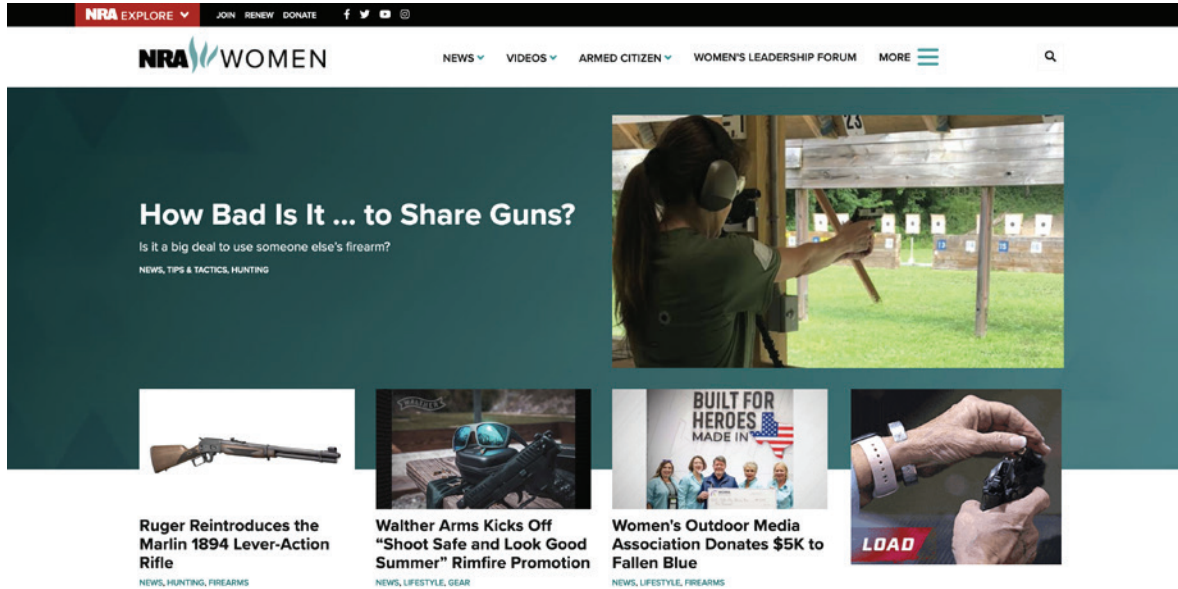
NRA EXPLORE JOIN RENEW DONATE

NRA WOMEN

NEWS VIDEOS ARMED CITIZEN WOMEN'S LEADERSHIP FORUM MORE

How Bad Is It ... to Share Guns?

Is it a big deal to use someone else's firearm?

NEWS, TIPS & TACTICS, HUNTING

23

Ruger Reintroduces the Marlin 1894 Lever-Action Rifle

NEWS, HUNTING, FIREARMS

WALTHER

Walther Arms Kicks Off “Shoot Safe and Look Good Summer” Rimfire Promotion

NEWS, LIFESTYLE, GEAR

BUILT FOR HEROES MADE IN

Women's Outdoor Media Association Donates $5K to Fallen Blue

NEWS, LIFESTYLE, FIREARMS

LOAD